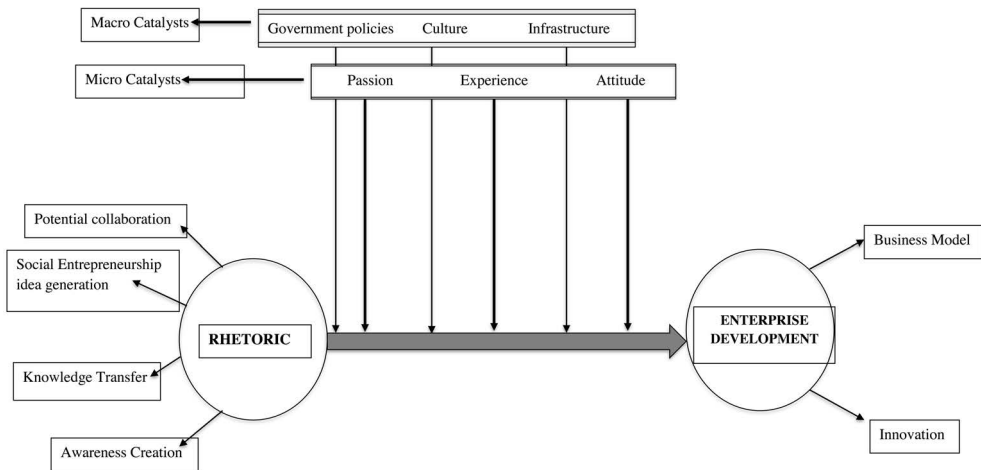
Macro Catalysts

Government policies Culture Infrastructure

Micro Catalysts

Passion Experience Attitude

Potential collaboration

Social Entrepreneurship idea generation

RHETORIC

Knowledge Transfer

Awareness Creation

ENTERPRISE DEVELOPMENT

Business Model

Innovation